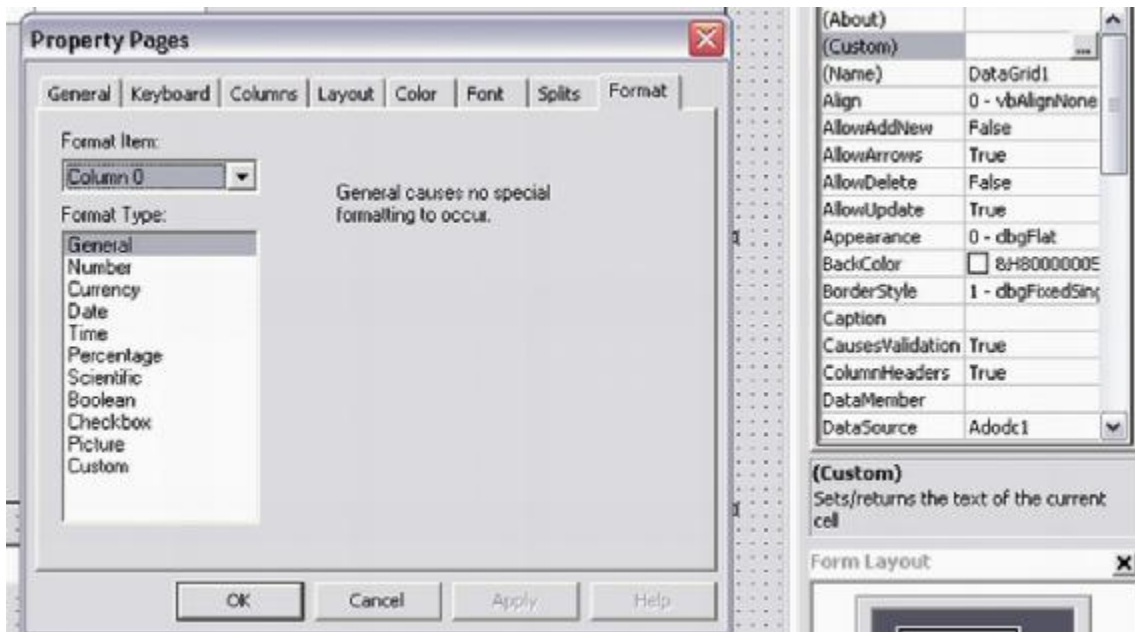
Property Pages

General | Keyboard | Columns | Layout | Color | Font | Splits | Format

Format Item:

Column 0

Format Type:

General
Number
Currency
Date
Time
Percentage
Scientific
Boolean
Checkbox
Picture
Custom

General causes no special formatting to occur.

OK | Cancel | Apply | Help

| | |
|---|---|
| (About) | |
| (Custom) | ... |
| (Name) | DataGrid1 |
| Align | 0 - vbAlignNone |
| AllowAddNew | False |
| AllowArrows | True |
| AllowDelete | False |
| AllowUpdate | True |
| Appearance | 0 - dbgFlat |
| BackColor | &H8000000E |
| BorderStyle | 1 - dbgFixedSing |
| Caption | |
| CausesValidation | True |
| ColumnHeaders | True |
| DataMember | |
| DataSource | Adodc1 |

(Custom)
Sets/returns the text of the current cell

Form Layout